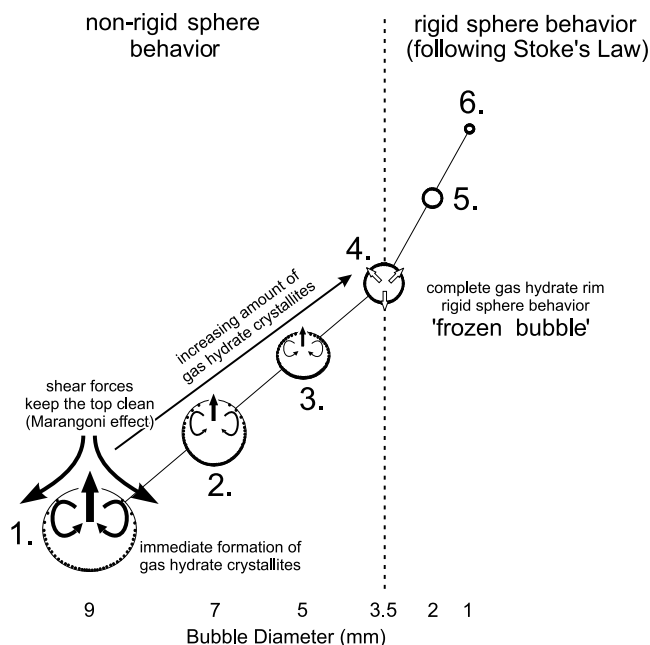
non-rigid sphere behavior

rigid sphere behavior (following Stoke's Law)

6.

5.

4.

increasing amount of gas hydrate crystallites

complete gas hydrate rim rigid sphere behavior 'frozen bubble'

3.

shear forces keep the top clean (Marangoni effect)

2.

1.

immediate formation of gas hydrate crystallites

9 7 5 3.5 2 1

Bubble Diameter (mm)